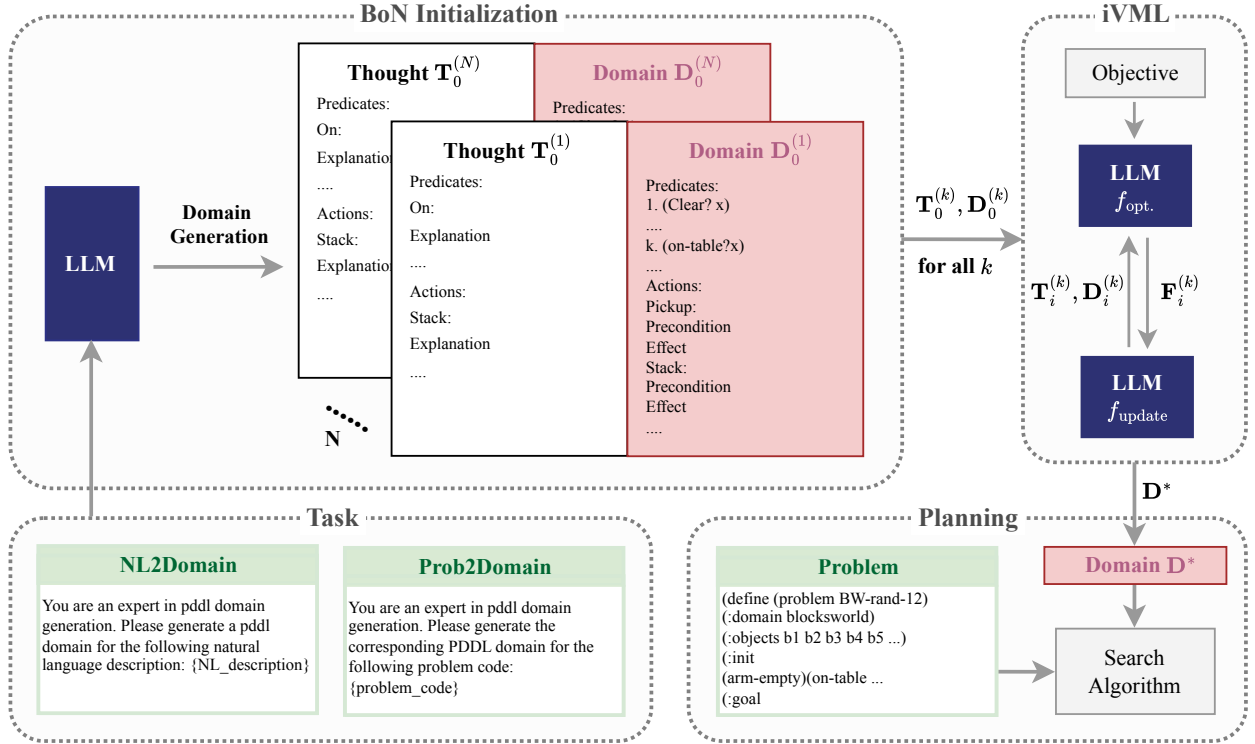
BoN Initialization

LLM

Domain Generation

Thought $\mathbf{T}_0^{(N)}$
Predicates:
On:
Explanation
....
Actions:
Stack:
Explanation
....

Domain $\mathbf{D}_0^{(N)}$
Predicates:

Thought $\mathbf{T}_0^{(1)}$
Predicates:
On:
Explanation
....
Actions:
Stack:
Explanation
....

Domain $\mathbf{D}_0^{(1)}$
Predicates:
1. (Clear? x)
....
k. (on-table?x)
....
Actions:
Pickup:
Precondition
Effect
Stack:
Precondition
Effect
....

N

$\mathbf{T}_0^{(k)}, \mathbf{D}_0^{(k)}$
for all $k$

iVML

Objective

LLM
$f_{\text{opt.}}$

$\mathbf{T}_i^{(k)}, \mathbf{D}_i^{(k)}$

$\mathbf{F}_i^{(k)}$

LLM
$f_{\text{update}}$

$\mathbf{D}^*$

Task

NL2Domain
You are an expert in pddl domain generation. Please generate a pddl domain for the following natural language description: {NL_description}

Prob2Domain
You are an expert in pddl domain generation. Please generate the corresponding PDDL domain for the following problem code: {problem_code}

Planning

Problem
(define (problem BW-rand-12)
(:domain blocksworld)
(:objects b1 b2 b3 b4 b5 ...)
(:init
(arm-empty)(on-table ...
(:goal

Domain $\mathbf{D}^*$

Search Algorithm